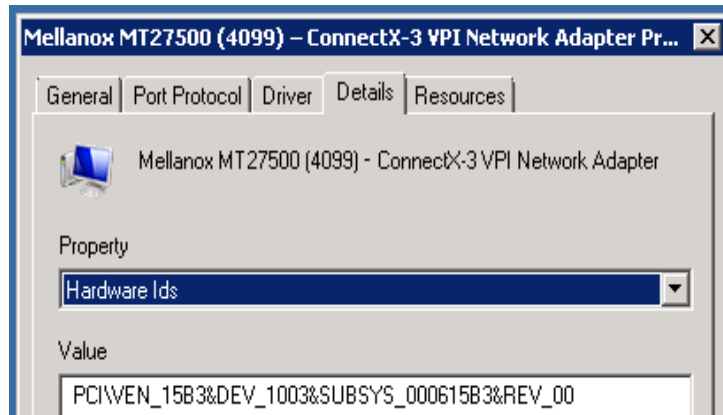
Mellanox MT27500 (4099) – ConnectX-3 VPI Network Adapter Pr...

General | Port Protocol | Driver | Details | Resources

Mellanox MT27500 (4099) - ConnectX-3 VPI Network Adapter

Property

Hardware Ids

Value

PCI\VEN_15B3&DEV_1003&SUBSYS_000615B3&REV_00